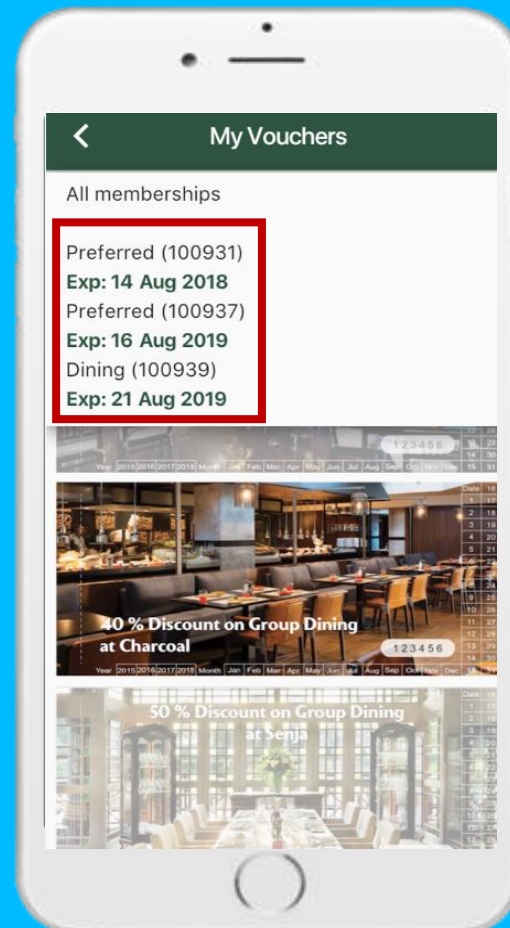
My Vouchers

All memberships

Preferred (100931)
**Exp: 14 Aug 2018**
Preferred (100937)
**Exp: 16 Aug 2019**
Dining (100939)
**Exp: 21 Aug 2019**

123456

Year 2015 2016 2017 2018 Month Jan Feb Mar Apr May Jun Jul Aug Sep Oct Nov Dec

40 % Discount on Group Dining at Charcoal

123456

Year 2015 2016 2017 2018 Month Jan Feb Mar Apr May Jun Jul Aug Sep Oct Nov Dec

Date 1 17 2 18 3 19 4 20 5 21 6 22 7 23 8 24 9 25 10 26 11 27 12 28 13 29 14 30 15 31

50 % Discount on Group Dining at Senja